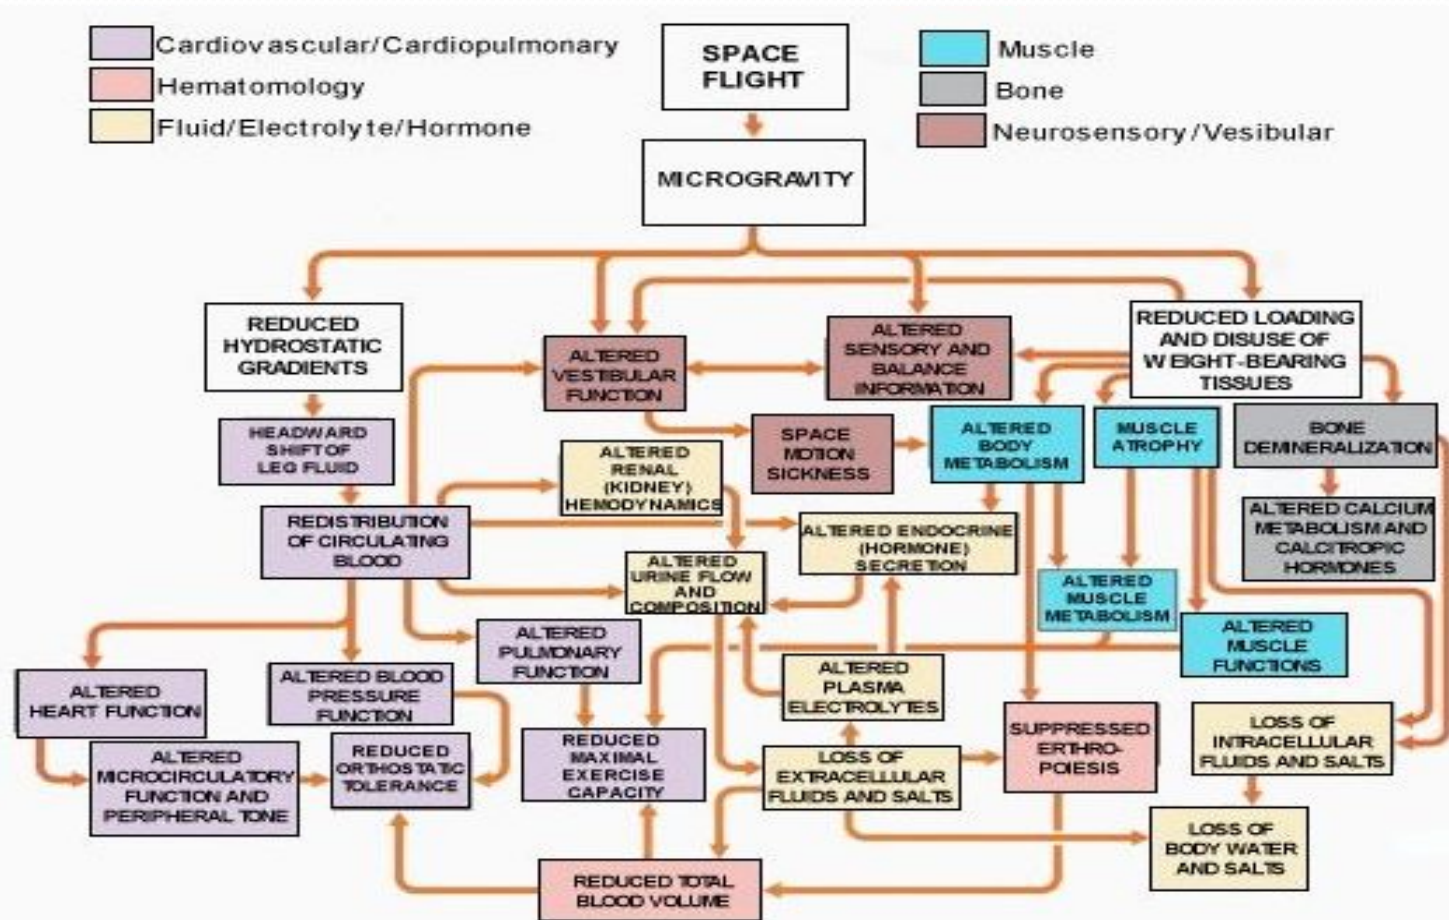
Cardiovascular/Cardiopulmonary
Hematomology
Fluid/Electrolyte/Hormone

SPACE FLIGHT

Muscle
Bone
Neurosensory/Vesibular

MICROGRAVITY

REDUCED HYDROSTATIC GRADIENTS

ALTERED VESTIBULAR FUNCTION

ALTERED SENSORY AND BALANCE INFORMATION

REDUCED LOADING AND DISUSE OF WEIGHT-BEARING TISSUES

HEADWARD SHIFT OF LEG FLUID

ALTERED RENAL (KIDNEY) HEMODYNAMICS

SPACE MOTION SICKNESS

ALTERED BODY METABOLISM

MUSCLE ATROPHY

BONE DEMINERALIZATION

REDISTRIBUTION OF CIRCULATING BLOOD

ALTERED ENDOCRINE (HORMONE) SECRETION

ALTERED CALCIUM METABOLISM AND CALCITROPIC HORMONES

ALTERED URINE FLOW AND COMPOSITION

ALTERED MUSCLE METABOLISM

ALTERED PULMONARY FUNCTION

ALTERED MUSCLE FUNCTIONS

ALTERED HEART FUNCTION

ALTERED BLOOD PRESSURE FUNCTION

ALTERED PLASMA ELECTROLYTES

SUPPRESSED ERTHRO-POIESIS

LOSS OF INTRACELLULAR FLUIDS AND SALTS

ALTERED MICROCIRCULATORY FUNCTION AND PERIPHERAL TONE

REDUCED ORTHOSTATIC TOLERANCE

REDUCED MAXIMAL EXERCISE CAPACITY

LOSS OF EXTRACELLULAR FLUIDS AND SALTS

LOSS OF BODY WATER AND SALTS

REDUCED TOTAL BLOOD VOLUME